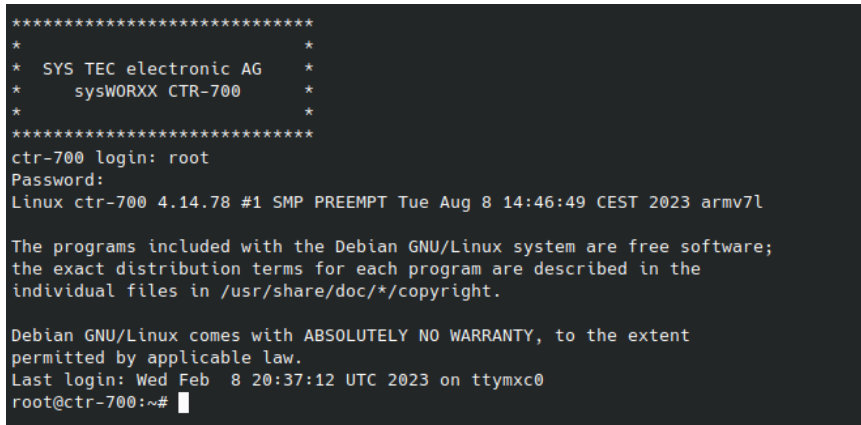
****************************
*                          *
*  SYS TEC electronic AG   *
*     sysWORXX CTR-700     *
*                          *
****************************
ctr-700 login: root
Password:
Linux ctr-700 4.14.78 #1 SMP PREEMPT Tue Aug 8 14:46:49 CEST 2023 armv7l

The programs included with the Debian GNU/Linux system are free software;
the exact distribution terms for each program are described in the
individual files in /usr/share/doc/*/copyright.

Debian GNU/Linux comes with ABSOLUTELY NO WARRANTY, to the extent
permitted by applicable law.
Last login: Wed Feb  8 20:37:12 UTC 2023 on ttymxc0
root@ctr-700:~#